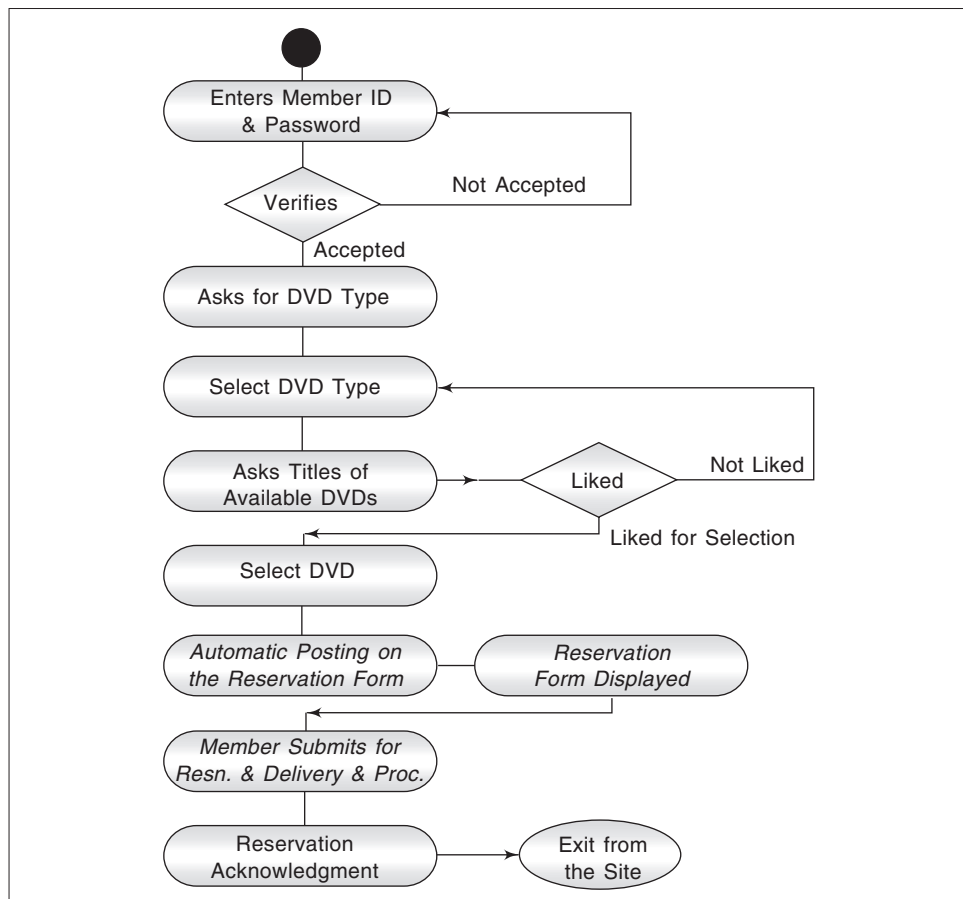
Enters Member ID & Password

Verifies

Not Accepted

Accepted

Asks for DVD Type

Select DVD Type

Asks Titles of Available DVDs

Liked

Not Liked

Liked for Selection

Select DVD

Automatic Posting on the Reservation Form

Reservation Form Displayed

Member Submits for Resn. & Delivery & Proc.

Reservation Acknowledgment

Exit from the Site